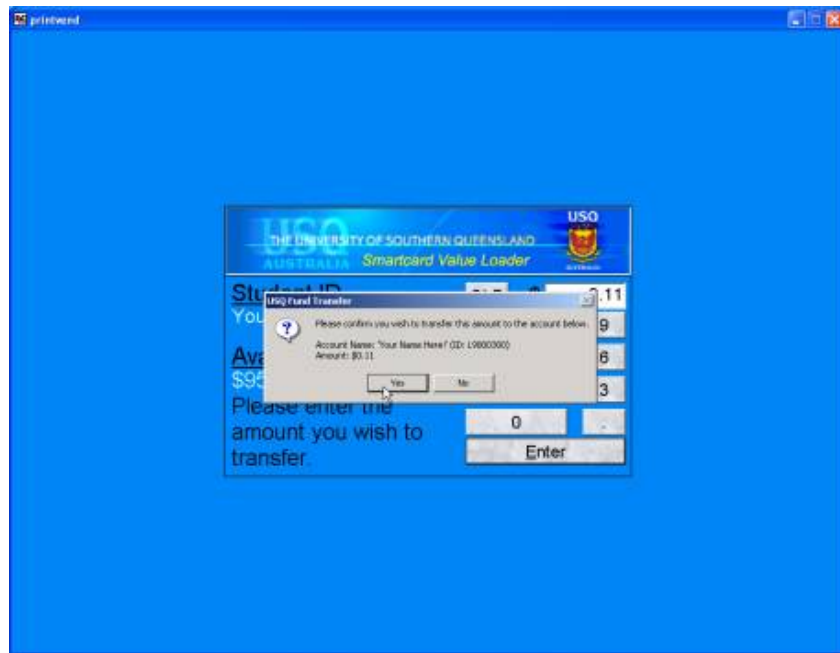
printvend

USQ
THE UNIVERSITY OF SOUTHERN QUEENSLAND
AUSTRALIA Smartcard Value Loader

Stu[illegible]
You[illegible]
Ava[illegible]
$95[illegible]
Please enter the amount you wish to transfer.

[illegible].11
9
6
3
0
.
Enter

USQ Fund Transfer
Please confirm you wish to transfer this amount to the account below.
Account Name: 'Your Name Here!' (ID: L9800000)
Amount: $0.11
Yes
No